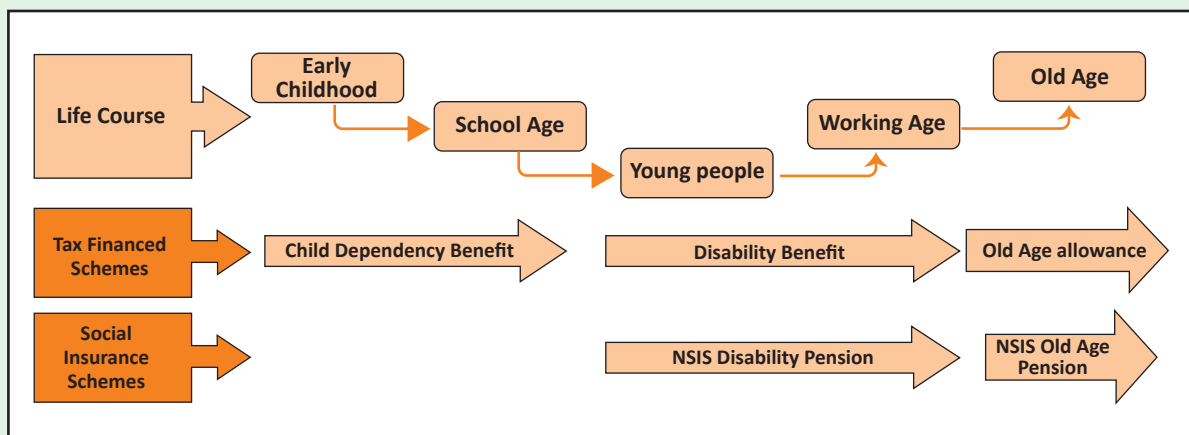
Life Course

Early Childhood

School Age

Young people

Working Age

Old Age

Tax Financed Schemes

Child Dependency Benefit

Disability Benefit

Old Age allowance

Social Insurance Schemes

NSIS Disability Pension

NSIS Old Age Pension